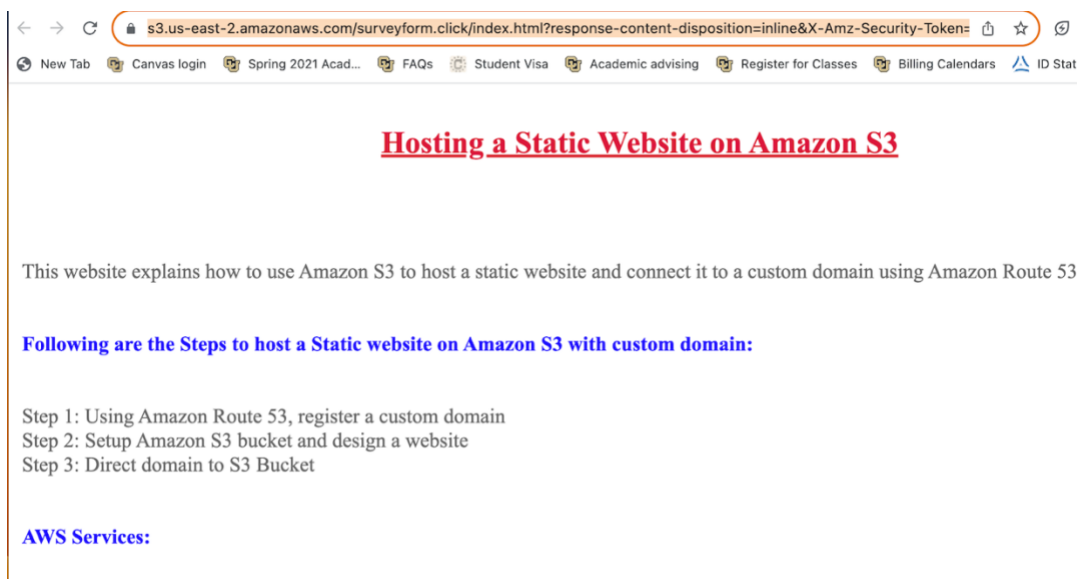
s3.us-east-2.amazonaws.com/surveyform.click/index.html?response-content-disposition=inline&X-Amz-Security-Token=

New Tab | Canvas login | Spring 2021 Acad... | FAQs | Student Visa | Academic advising | Register for Classes | Billing Calendars | ID Stat

Hosting a Static Website on Amazon S3

This website explains how to use Amazon S3 to host a static website and connect it to a custom domain using Amazon Route 53

Following are the Steps to host a Static website on Amazon S3 with custom domain:

Step 1: Using Amazon Route 53, register a custom domain
Step 2: Setup Amazon S3 bucket and design a website
Step 3: Direct domain to S3 Bucket

AWS Services: